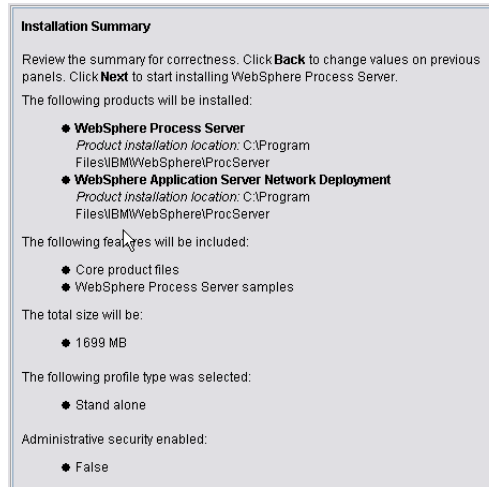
**Installation Summary**

Review the summary for correctness. Click **Back** to change values on previous panels. Click **Next** to start installing WebSphere Process Server.

The following products will be installed:

- **WebSphere Process Server**
  *Product installation location:* C:\Program Files\IBM\WebSphere\ProcServer
- **WebSphere Application Server Network Deployment**
  *Product installation location:* C:\Program Files\IBM\WebSphere\ProcServer

The following features will be included:

- Core product files
- WebSphere Process Server samples

The total size will be:

- 1699 MB

The following profile type was selected:

- Stand alone

Administrative security enabled:

- False